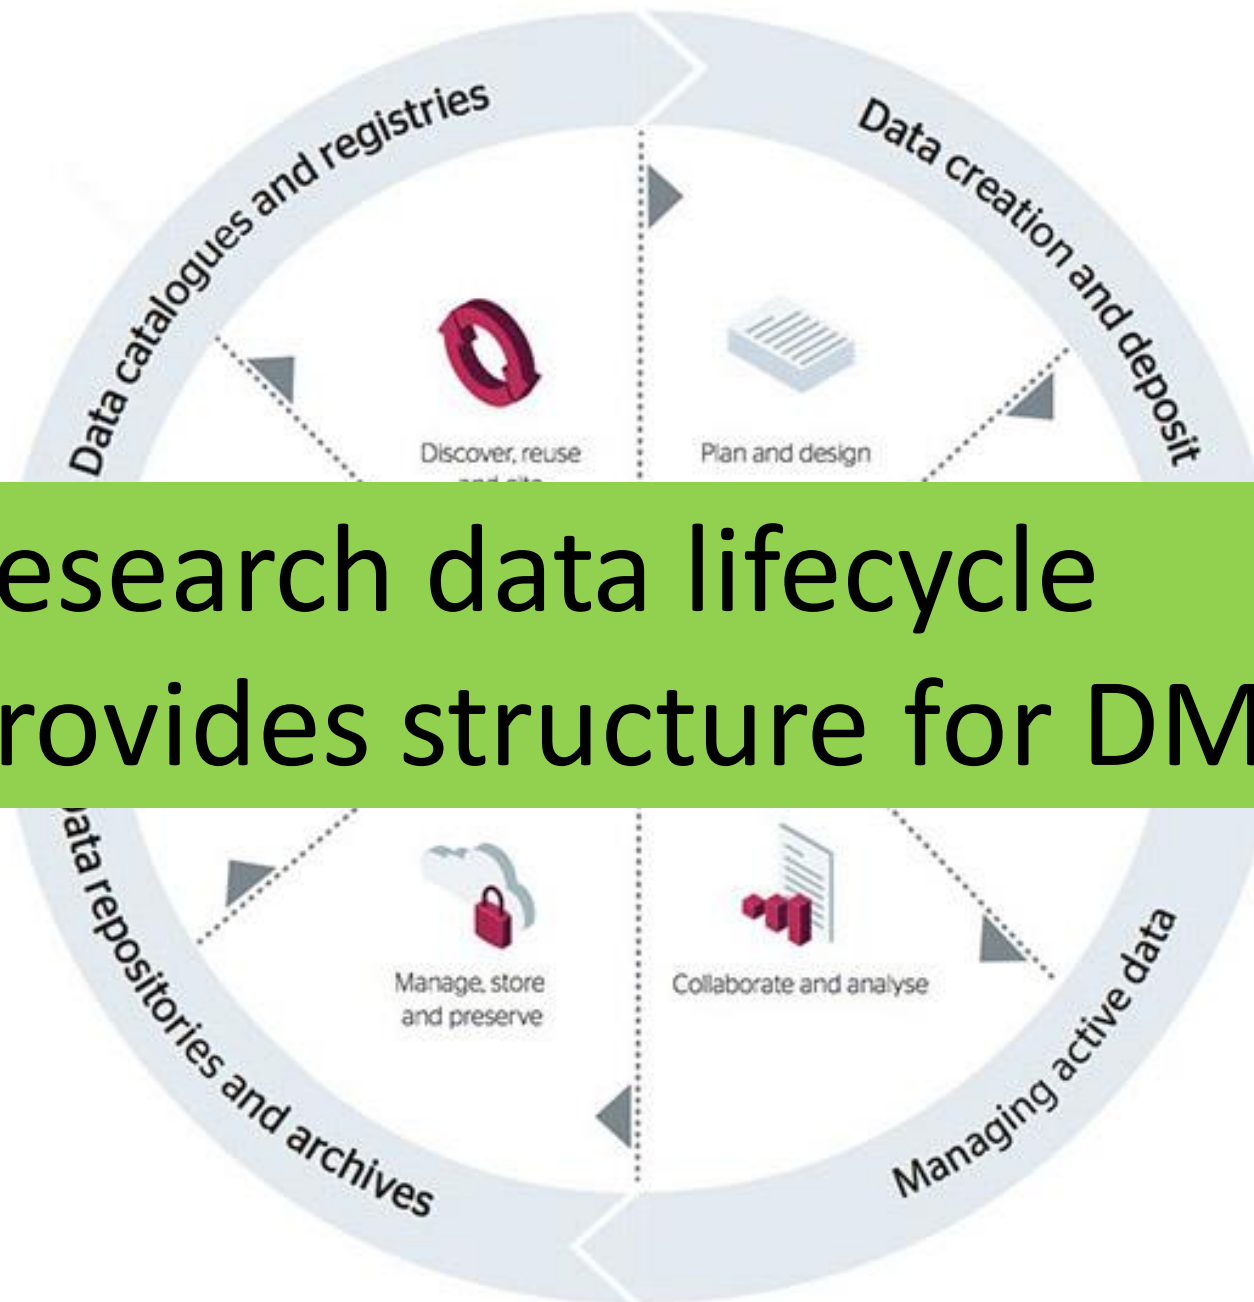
Data catalogues and registries

Data creation and deposit

Discover, reuse

Plan and design

esearch data lifecycle
rovides structure for DM

ata repositories and archives

Manage, store and preserve

Collaborate and analyse

Managing active data